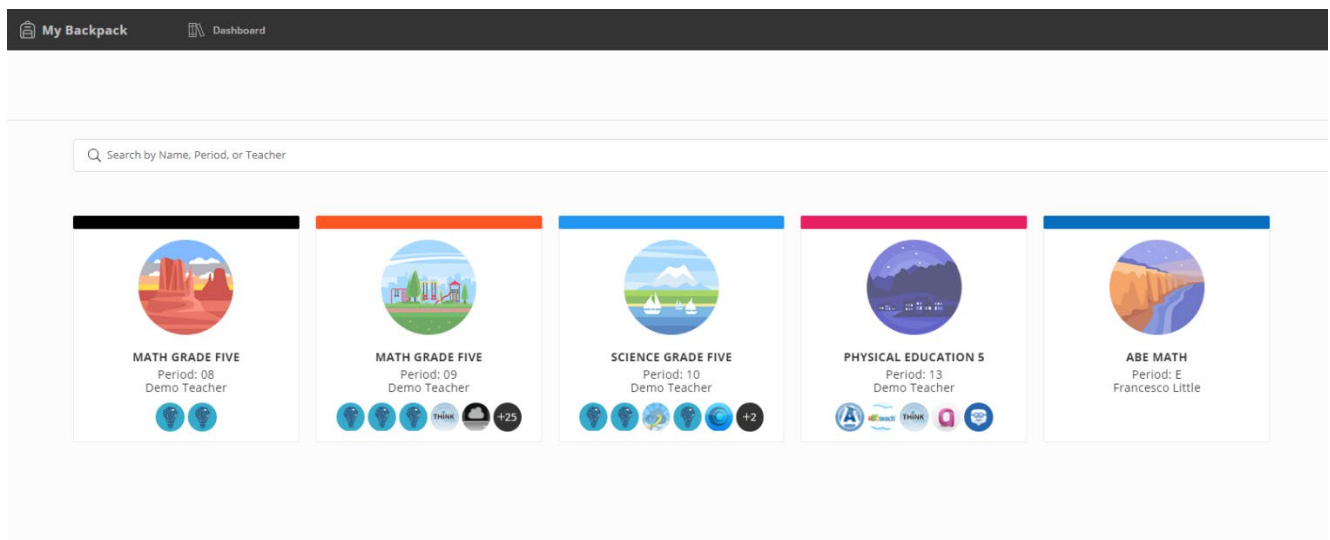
My Backpack

Dashboard

Search by Name, Period, or Teacher

MATH GRADE FIVE
Period: 08
Demo Teacher

MATH GRADE FIVE
Period: 09
Demo Teacher
THINK
+25

SCIENCE GRADE FIVE
Period: 10
Demo Teacher
+2

PHYSICAL EDUCATION 5
Period: 13
Demo Teacher
THINK

ABE MATH
Period: E
Francesco Little